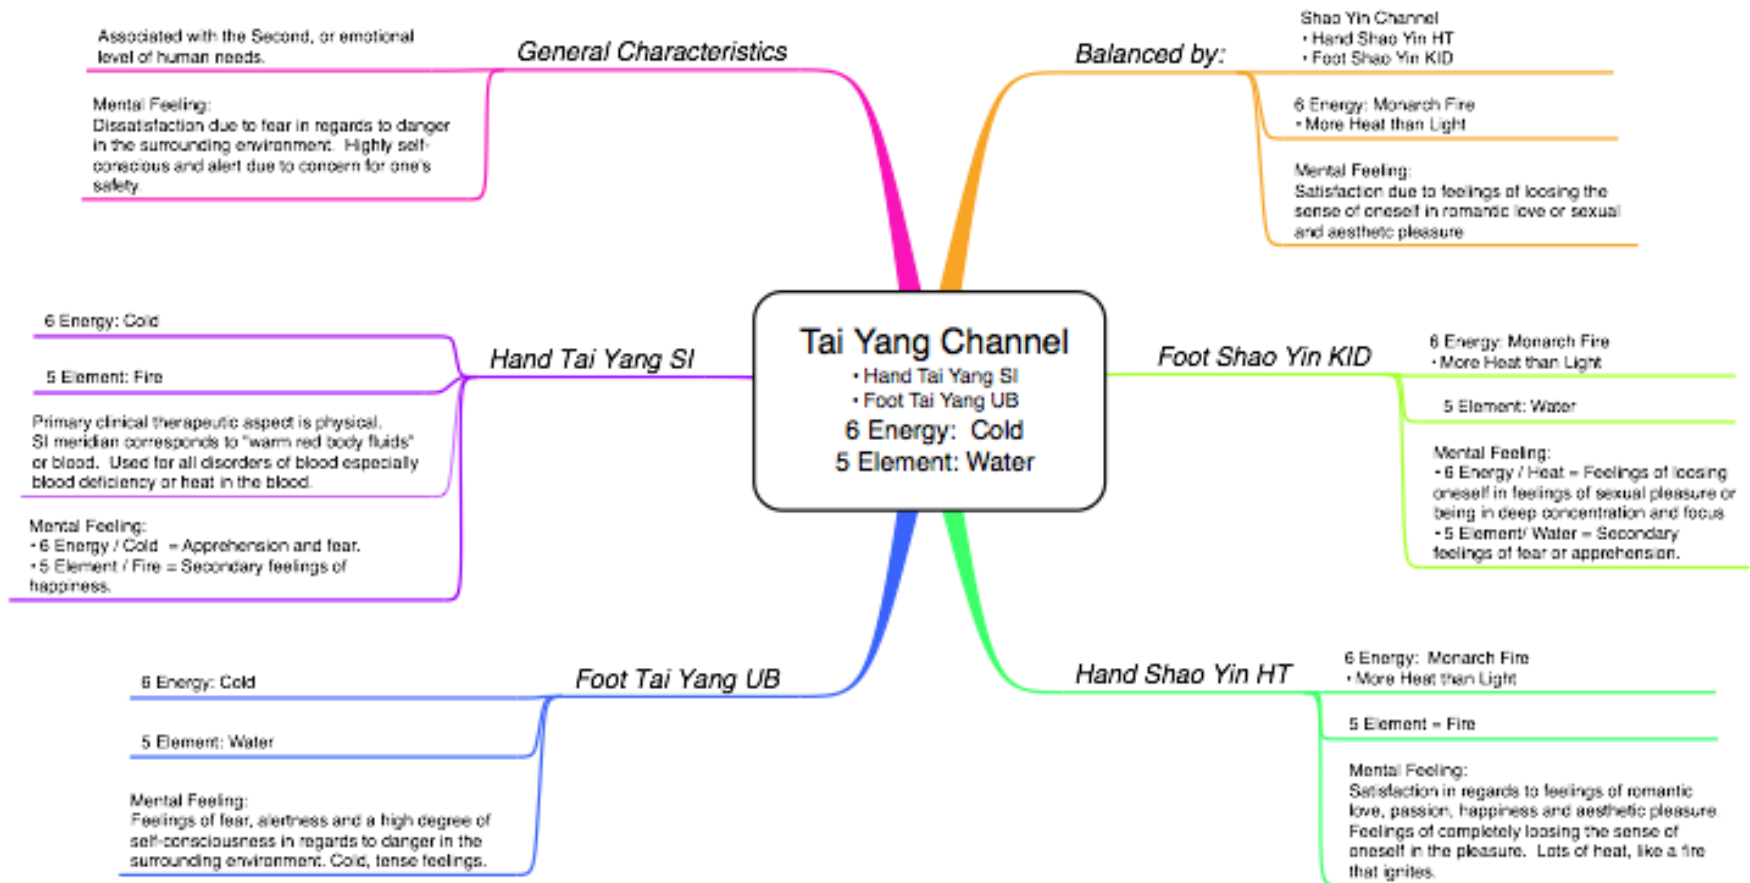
Tai Yang Channel
• Hand Tai Yang SI
• Foot Tai Yang UB
6 Energy: Cold
5 Element: Water

General Characteristics

Associated with the Second, or emotional level of human needs.

Mental Feeling:
Dissatisfaction due to fear in regards to danger in the surrounding environment. Highly self-conscious and alert due to concern for one's safety.

Balanced by:

Shao Yin Channel
• Hand Shao Yin HT
• Foot Shao Yin KID

6 Energy: Monarch Fire
• More Heat than Light

Mental Feeling:
Satisfaction due to feelings of loosing the sense of oneself in romantic love or sexual and aesthetic pleasure

Hand Tai Yang SI

6 Energy: Cold

5 Element: Fire

Primary clinical therapeutic aspect is physical. SI meridian corresponds to "warm red body fluids" or blood. Used for all disorders of blood especially blood deficiency or heat in the blood.

Mental Feeling:
• 6 Energy / Cold = Apprehension and fear.
• 5 Element / Fire = Secondary feelings of happiness.

Foot Shao Yin KID

6 Energy: Monarch Fire
• More Heat than Light

5 Element: Water

Mental Feeling:
• 6 Energy / Heat = Feelings of loosing oneself in feelings of sexual pleasure or being in deep concentration and focus
• 5 Element/ Water = Secondary feelings of fear or apprehension.

Foot Tai Yang UB

6 Energy: Cold

5 Element: Water

Mental Feeling:
Feelings of fear, alertness and a high degree of self-consciousness in regards to danger in the surrounding environment. Cold, tense feelings.

Hand Shao Yin HT

6 Energy: Monarch Fire
• More Heat than Light

5 Element = Fire

Mental Feeling:
Satisfaction in regards to feelings of romantic love, passion, happiness and aesthetic pleasure Feelings of completely loosing the sense of oneself in the pleasure. Lots of heat, like a fire that ignites.